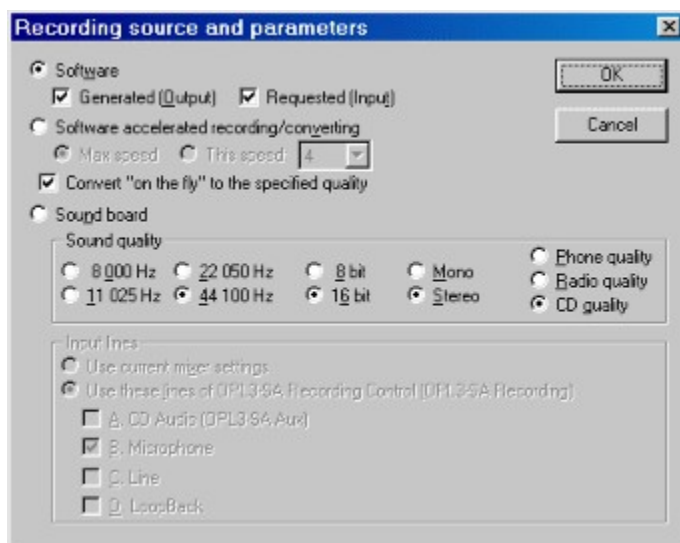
Recording source and parameters

Software
Generated (Output)
Requested (Input)
Software accelerated recording/converting
Max speed
This speed: 4
Convert "on the fly" to the specified quality
Sound board
Sound quality
8 000 Hz
22 050 Hz
8 bit
Mono
11 025 Hz
44 100 Hz
16 bit
Stereo
Phone quality
Radio quality
CD quality
Input lines
Use current mixer settings
Use these lines of OPL3-SA Recording Control (OPL3-SA Recording)
A. CD Audio (OPL3-SA Aux)
B. Microphone
C. Line
D. LoopBack

OK
Cancel